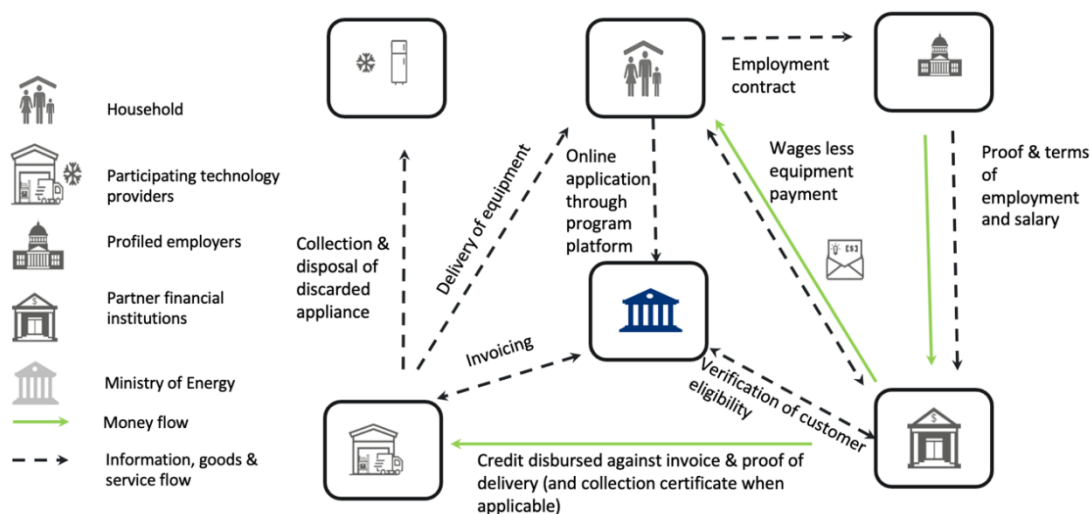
Household

Participating technology providers

Profiled employers

Partner financial institutions

Ministry of Energy

Money flow

Information, goods & service flow

Employment contract

Online application through program platform

Wages less equipment payment

Proof & terms of employment and salary

Collection & disposal of discarded appliance

Delivery of equipment

Invoicing

Verification of customer eligibility

Credit disbursed against invoice & proof of delivery (and collection certificate when applicable)